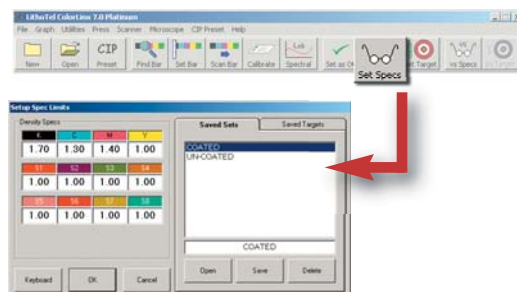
LithoTel ColorLinx 7.0 Platinum

File Graph Utilities Press Scanner Microscope CIP Preset Help

New Open CIP Preset Find Bar Set Bar Scan Bar Calibrate Lab Spectral Set as OK Set Specs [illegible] Target vs Specs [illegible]

Setup Spec Limits

Density Specs

| K | C | M | Y |
|---|---|---|---|
| 1.70 | 1.30 | 1.40 | 1.00 |

| S1 | S2 | S3 | S4 |
|---|---|---|---|
| 1.00 | 1.00 | 1.00 | 1.00 |

| S5 | S6 | S7 | S8 |
|---|---|---|---|
| 1.00 | 1.00 | 1.00 | 1.00 |

Saved Sets Saved Targets

COATED
UN-COATED

COATED

Keyboard OK Cancel Open Save Delete